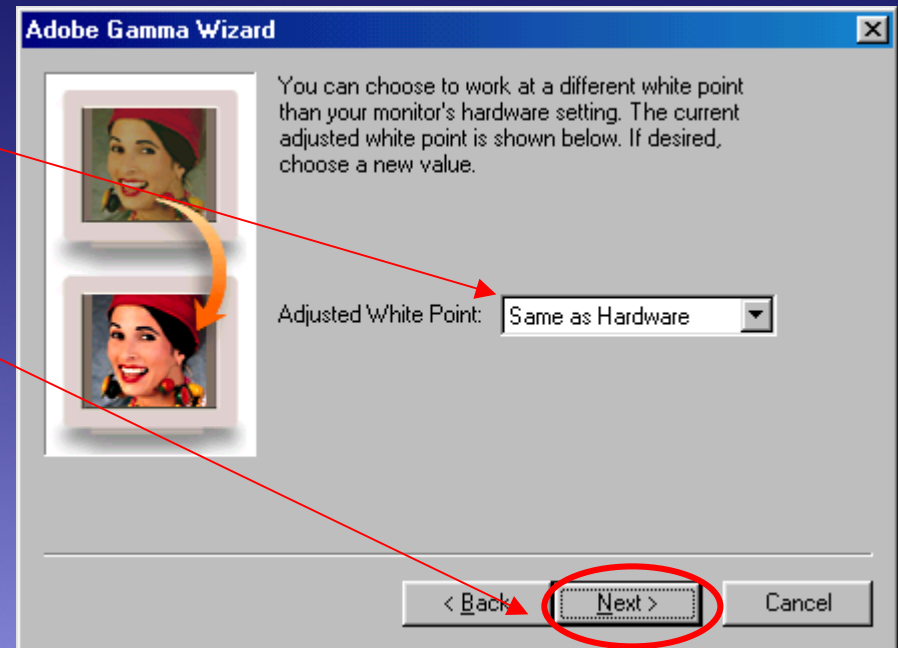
Adobe Gamma Wizard

You can choose to work at a different white point than your monitor's hardware setting. The current adjusted white point is shown below. If desired, choose a new value.

Adjusted White Point: Same as Hardware

< Back

Next >

Cancel